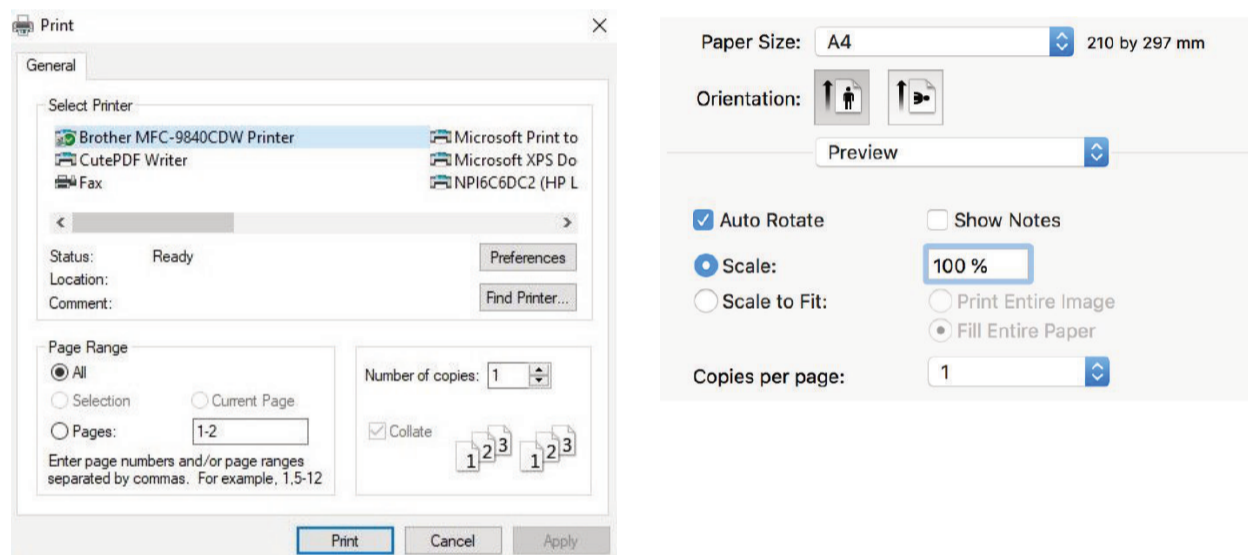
Print

General

Select Printer

Brother MFC-9840CDW Printer
CutePDF Writer
Fax
Microsoft Print to
Microsoft XPS Do
NPI6C6DC2 (HP L

Status: Ready
Location:
Comment:

Preferences

Find Printer...

Page Range

All

Selection

Current Page

Pages: 1-2

Enter page numbers and/or page ranges separated by commas. For example, 1,5-12

Number of copies: 1

Collate

$1^{2^3}$ $1^{2^3}$

Print

Cancel

Apply

Paper Size: A4 210 by 297 mm

Orientation:

Preview

Auto Rotate

Show Notes

Scale: 100 %

Scale to Fit:

Print Entire Image

Fill Entire Paper

Copies per page: 1